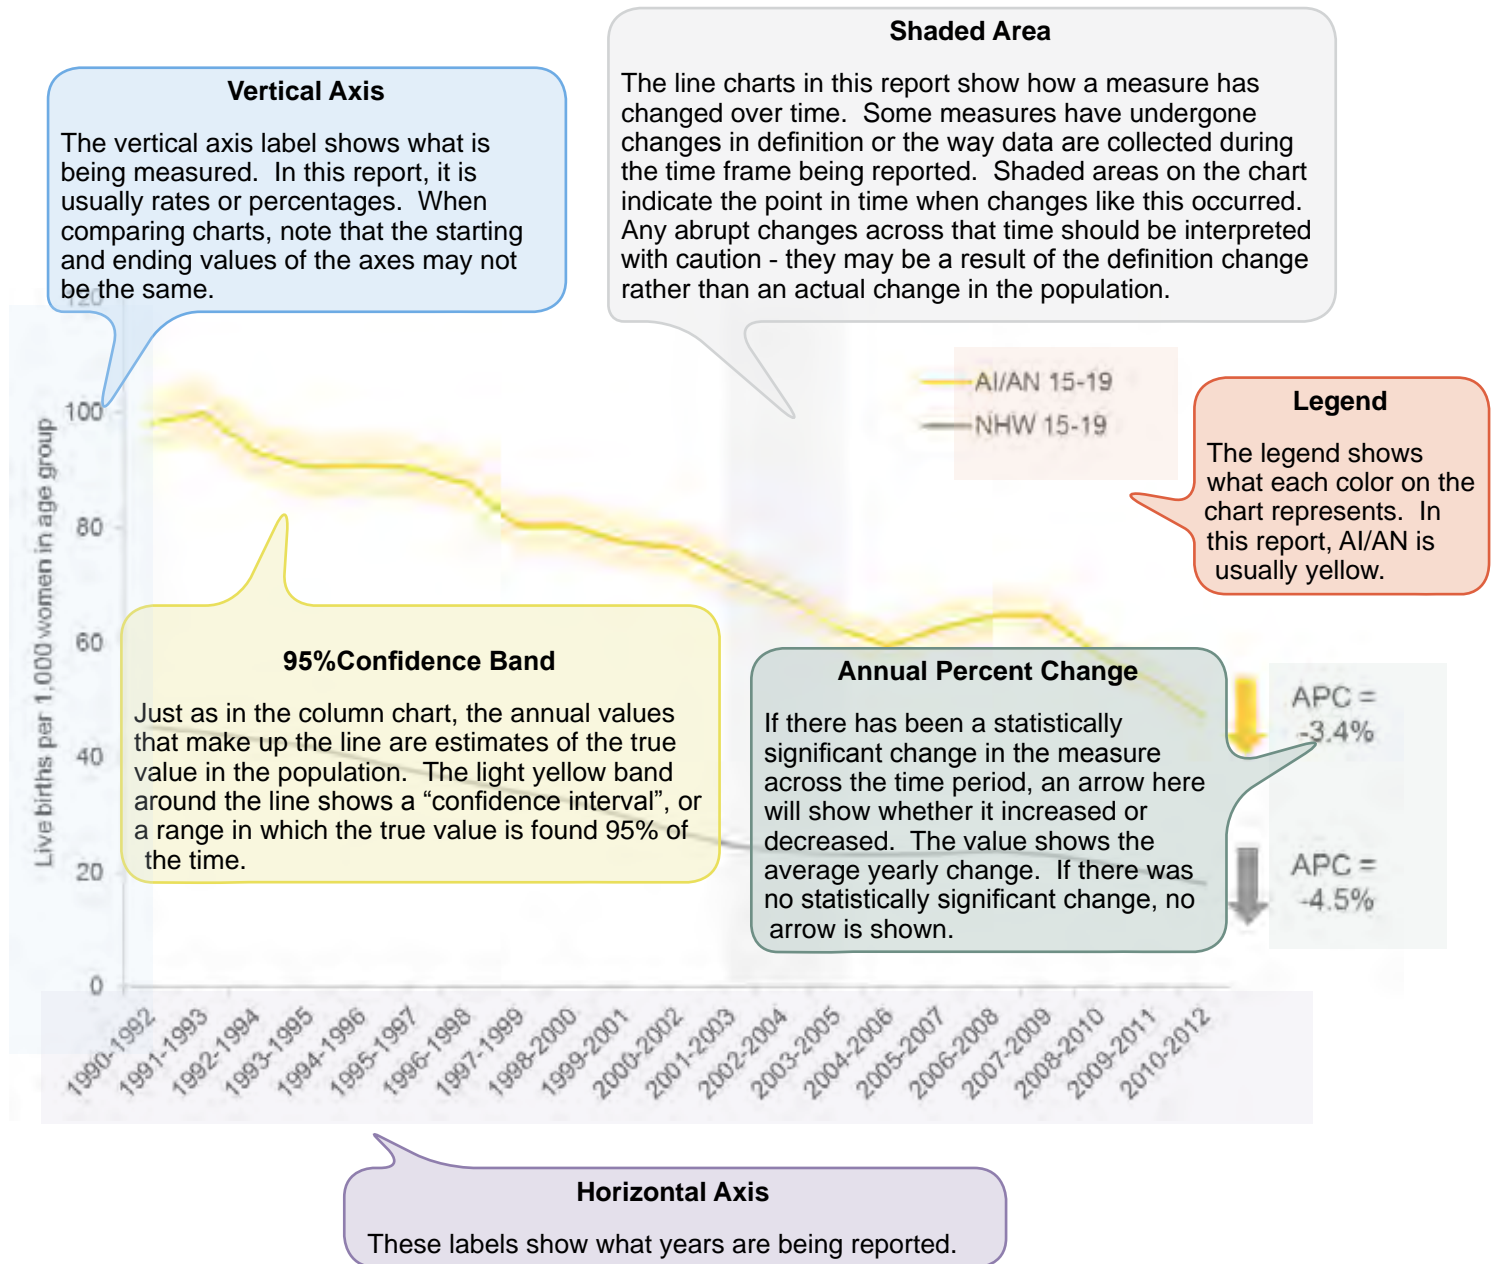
Vertical Axis

The vertical axis label shows what is being measured. In this report, it is usually rates or percentages. When comparing charts, note that the starting and ending values of the axes may not be the same.

Shaded Area

The line charts in this report show how a measure has changed over time. Some measures have undergone changes in definition or the way data are collected during the time frame being reported. Shaded areas on the chart indicate the point in time when changes like this occurred. Any abrupt changes across that time should be interpreted with caution - they may be a result of the definition change rather than an actual change in the population.

AI/AN 15-19
NHW 15-19

Legend

The legend shows what each color on the chart represents. In this report, AI/AN is usually yellow.

Live births per 1,000 women in age group

120
100
80
60
40
20
0

95%Confidence Band

Just as in the column chart, the annual values that make up the line are estimates of the true value in the population. The light yellow band around the line shows a “confidence interval”, or a range in which the true value is found 95% of the time.

Annual Percent Change

If there has been a statistically significant change in the measure across the time period, an arrow here will show whether it increased or decreased. The value shows the average yearly change. If there was no statistically significant change, no arrow is shown.

APC = -3.4%

APC = -4.5%

1990-1992 1991-1993 1992-1994 1993-1995 1994-1996 1995-1997 1996-1998 1997-1999 1998-2000 1999-2001 2000-2002 2001-2003 2002-2004 2003-2005 2004-2006 2005-2007 2006-2008 2007-2009 2008-2010 2009-2011 2010-2012

Horizontal Axis

These labels show what years are being reported.